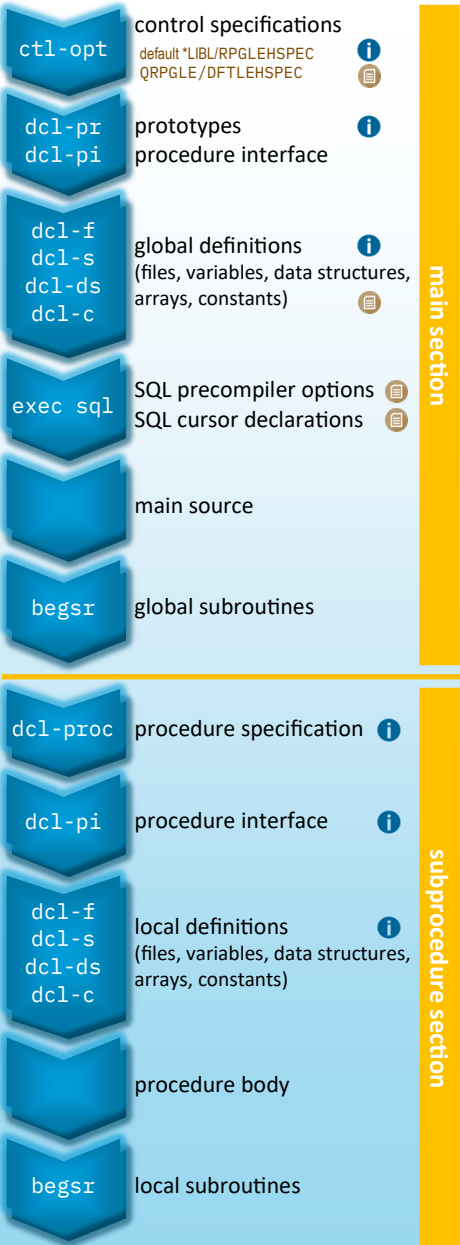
ctl-opt
control specifications
default *LIBL/RPGLEHSPEC
QRPGLE/DFTLEHSPEC

dcl-pr
dcl-pi
prototypes
procedure interface

dcl-f
dcl-s
dcl-ds
dcl-c
global definitions
(files, variables, data structures, arrays, constants)

exec sql
SQL precompiler options
SQL cursor declarations

main source

begsr
global subroutines

main section

dcl-proc
procedure specification

dcl-pi
procedure interface

dcl-f
dcl-s
dcl-ds
dcl-c
local definitions
(files, variables, data structures, arrays, constants)

procedure body

begsr
local subroutines

subprocedure section